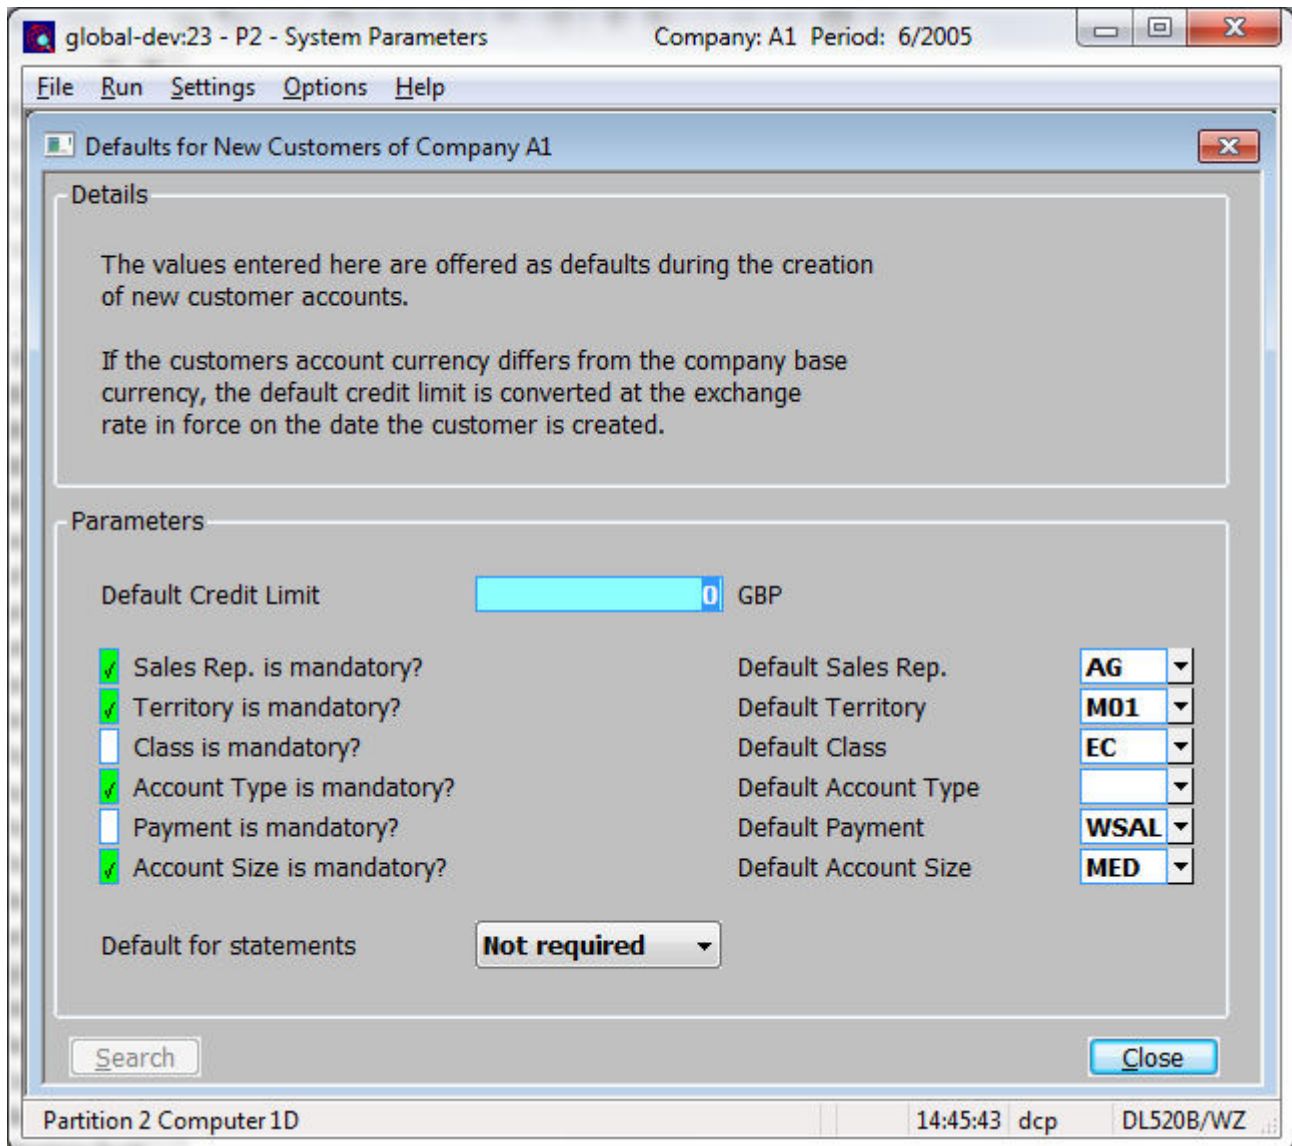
global-dev:23 - P2 - System Parameters Company: A1 Period: 6/2005

File Run Settings Options Help

Defaults for New Customers of Company A1

Details

The values entered here are offered as defaults during the creation of new customer accounts.

If the customers account currency differs from the company base currency, the default credit limit is converted at the exchange rate in force on the date the customer is created.

Parameters

Default Credit Limit 0 GBP

√ Sales Rep. is mandatory? Default Sales Rep. AG
√ Territory is mandatory? Default Territory M01
Class is mandatory? Default Class EC
√ Account Type is mandatory? Default Account Type
Payment is mandatory? Default Payment WSAL
√ Account Size is mandatory? Default Account Size MED

Default for statements Not required

Search Close

Partition 2 Computer 1D 14:45:43 dcp DL520B/WZ